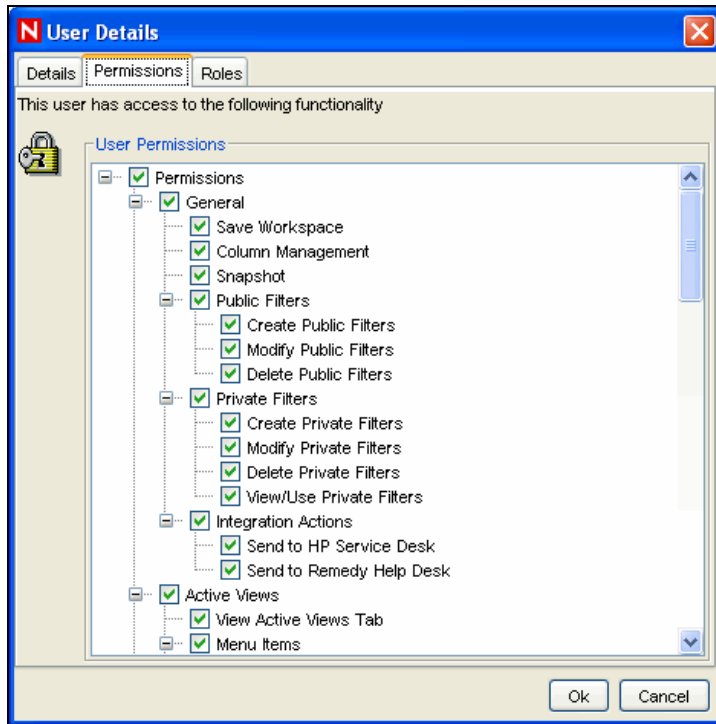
N User Details

Details | Permissions | Roles

This user has access to the following functionality

User Permissions

Permissions
General
Save Workspace
Column Management
Snapshot
Public Filters
Create Public Filters
Modify Public Filters
Delete Public Filters
Private Filters
Create Private Filters
Modify Private Filters
Delete Private Filters
View/Use Private Filters
Integration Actions
Send to HP Service Desk
Send to Remedy Help Desk
Active Views
View Active Views Tab
Menu Items

Ok | Cancel